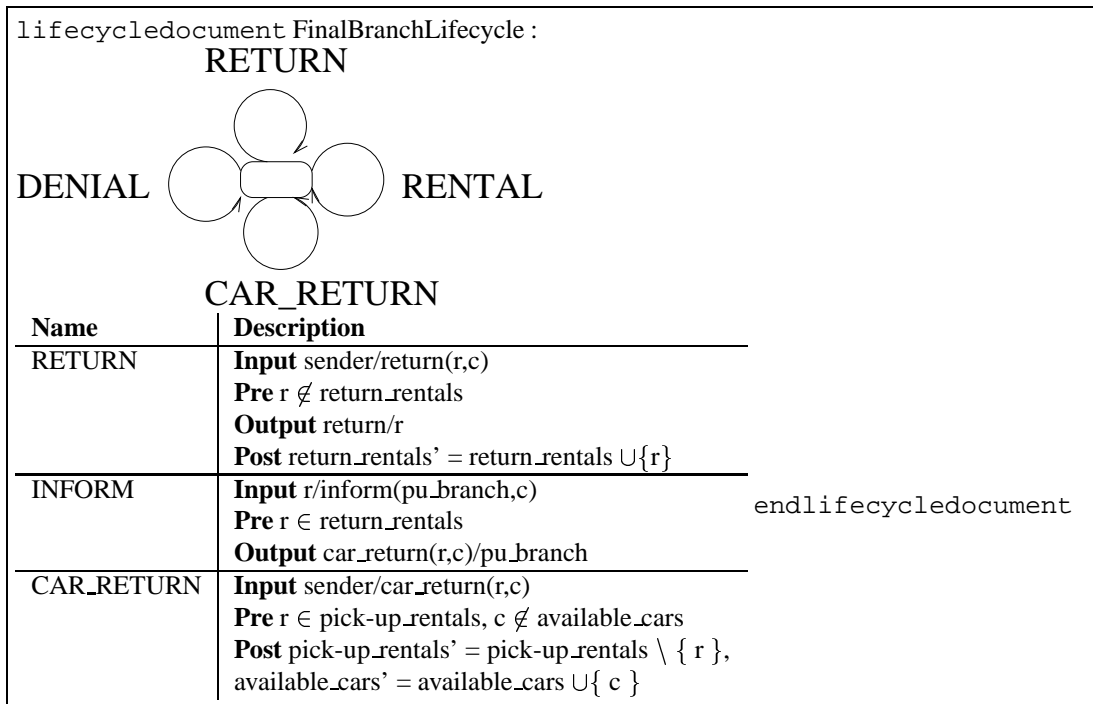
lifecycledocument FinalBranchLifecycle :

RETURN

DENIAL

RENTAL

CAR_RETURN

| Name | Description |
|---|---|
| RETURN | **Input** sender/return(r,c)<br>**Pre** r $\notin$ return_rentals<br>**Output** return/r<br>**Post** return_rentals' = return_rentals $\cup\{$r$\}$ |
| INFORM | **Input** r/inform(pu_branch,c)<br>**Pre** r $\in$ return_rentals<br>**Output** car_return(r,c)/pu_branch |
| CAR_RETURN | **Input** sender/car_return(r,c)<br>**Pre** r $\in$ pick-up_rentals, c $\notin$ available_cars<br>**Post** pick-up_rentals' = pick-up_rentals $\setminus$ $\{$ r $\}$,<br>available_cars' = available_cars $\cup\{$ c $\}$ |

endlifecycledocument